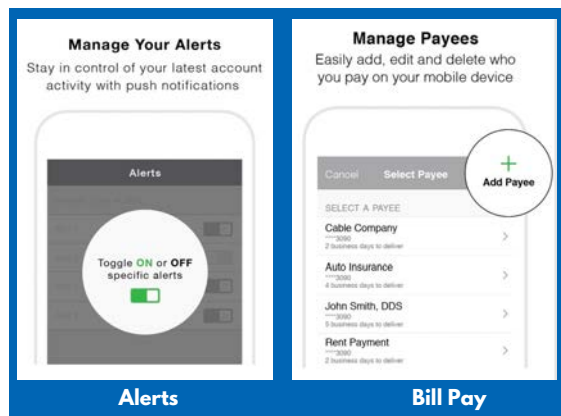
Manage Your Alerts
Stay in control of your latest account activity with push notifications

Alerts

Toggle ON or OFF specific alerts

Alerts

Manage Payees
Easily add, edit and delete who you pay on your mobile device

Cancel Select Payee

+
Add Payee

SELECT A PAYEE

Cable Company
****3090
2 business days to deliver

Auto Insurance
****3090
4 business days to deliver

John Smith, DDS
****3090
5 business days to deliver

Rent Payment
****3090
2 business days to deliver

Bill Pay